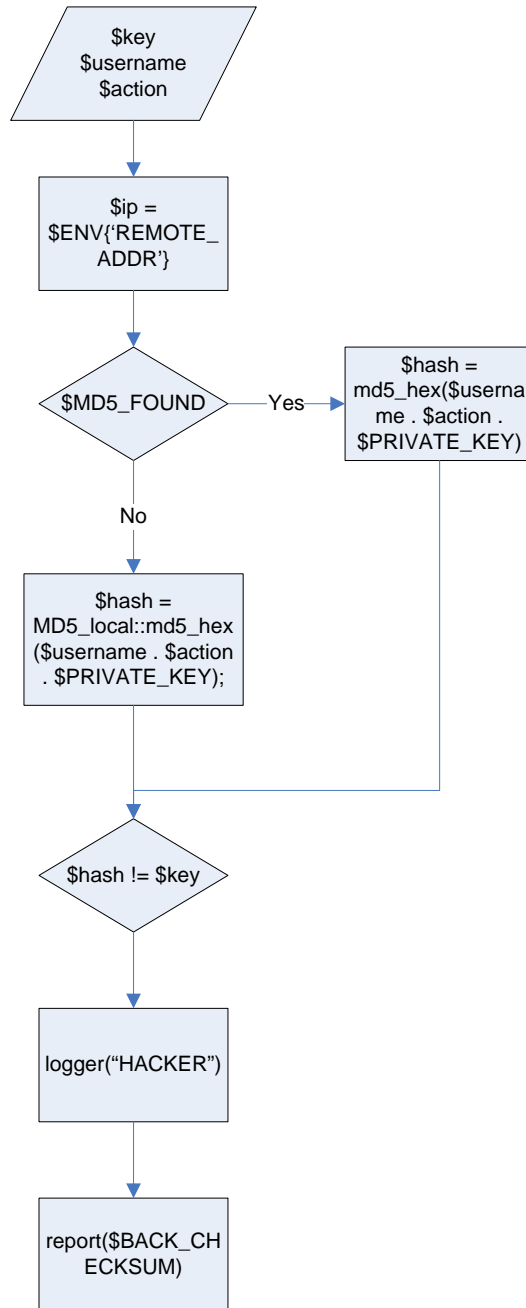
$key
$username
$action

$ip =
$ENV{'REMOTE_ADDR'}

$MD5_FOUND

Yes

$hash =
md5_hex($username . $action .
$PRIVATE_KEY)

No

$hash =
MD5_local::md5_hex
($username . $action
. $PRIVATE_KEY);

$hash != $key

logger("HACKER")

report($BACK_CHECKSUM)